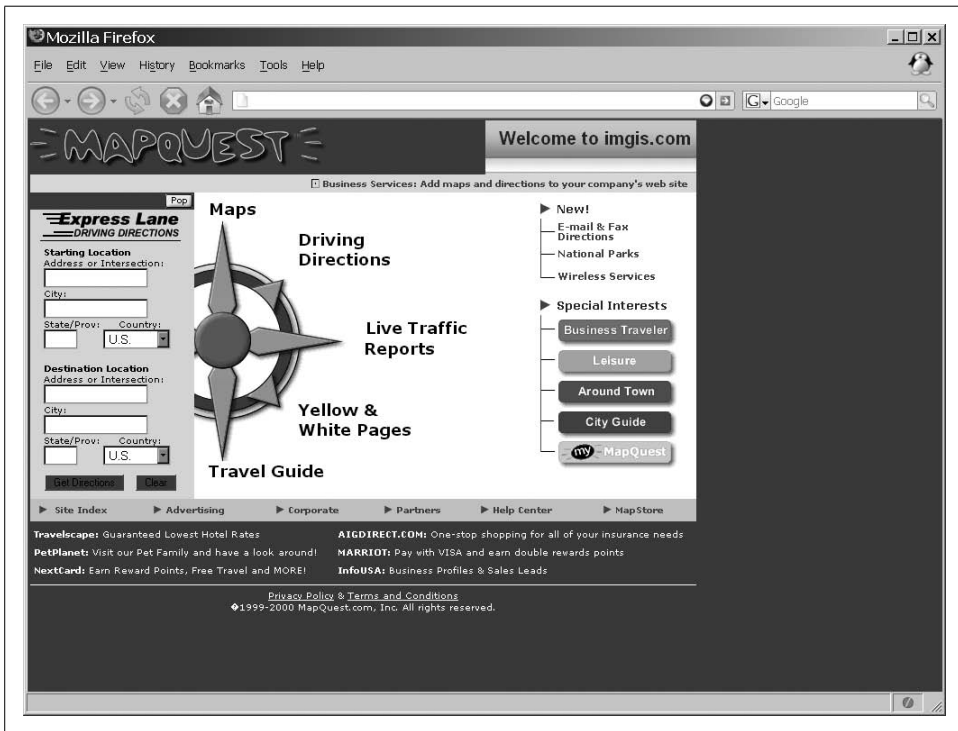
Mozilla Firefox

File Edit View History Bookmarks Tools Help

Google

MAPQUEST

Welcome to imgis.com

Business Services: Add maps and directions to your company's web site

Pop

Express Lane
DRIVING DIRECTIONS

Starting Location
Address or Intersection:

City:

State/Prov: Country:
U.S.

Destination Location
Address or Intersection:

City:

State/Prov: Country:
U.S.

Get Directions Clear

Maps

Driving Directions

Live Traffic Reports

Yellow & White Pages

Travel Guide

New!

E-mail & Fax Directions

National Parks

Wireless Services

Special Interests

Business Traveler

Leisure

Around Town

City Guide

my MapQuest

Site Index Advertising Corporate Partners Help Center MapStore

Travelscape: Guaranteed Lowest Hotel Rates

PetPlanet: Visit our Pet Family and have a look around!

NextCard: Earn Reward Points, Free Travel and MORE!

AIGDIRECT.COM: One-stop shopping for all of your insurance needs

MARRIOT: Pay with VISA and earn double rewards points

InfoUSA: Business Profiles & Sales Leads

Privacy Policy & Terms and Conditions
©1999-2000 MapQuest.com, Inc. All rights reserved.